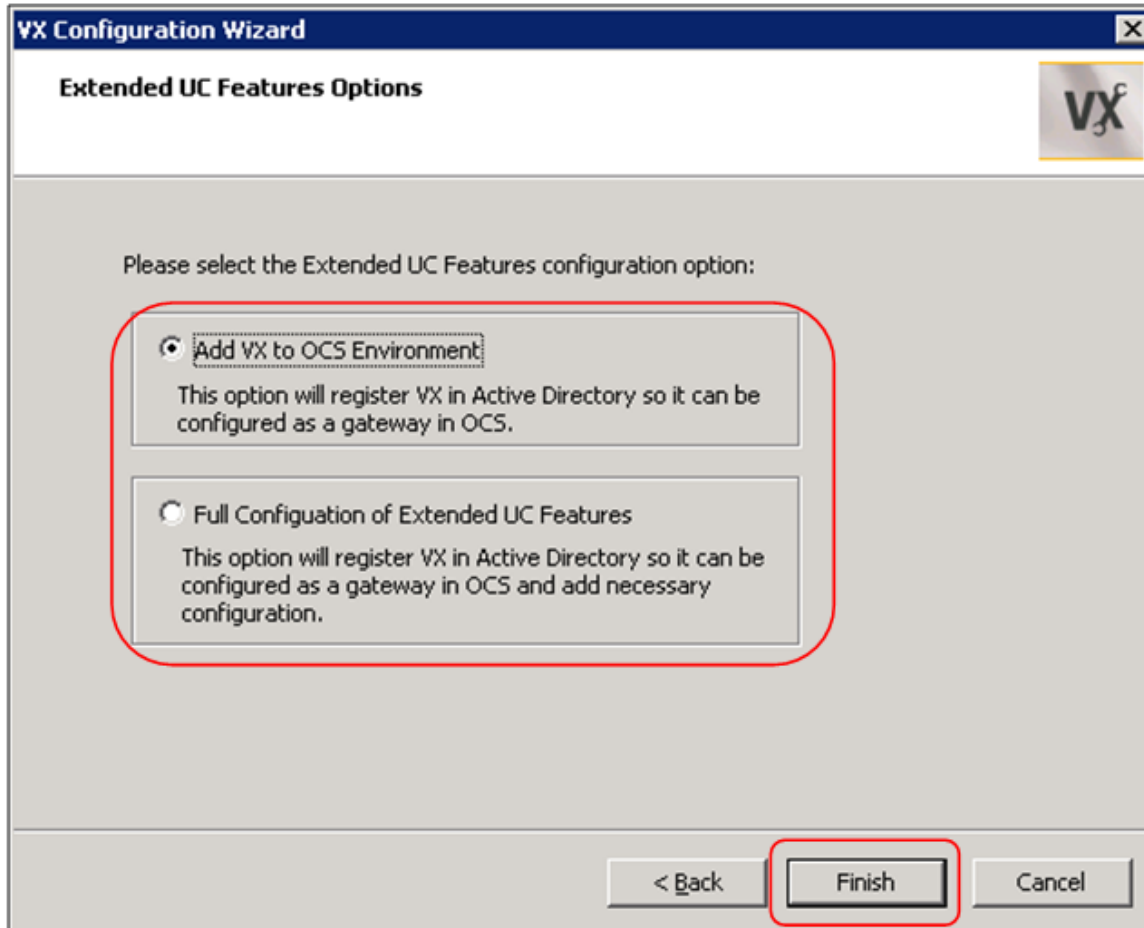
VX Configuration Wizard

Extended UC Features Options

VX

Please select the Extended UC Features configuration option:

Add VX to OCS Environment

This option will register VX in Active Directory so it can be configured as a gateway in OCS.

Full Configuation of Extended UC Features

This option will register VX in Active Directory so it can be configured as a gateway in OCS and add necessary configuration.

< Back

Finish

Cancel